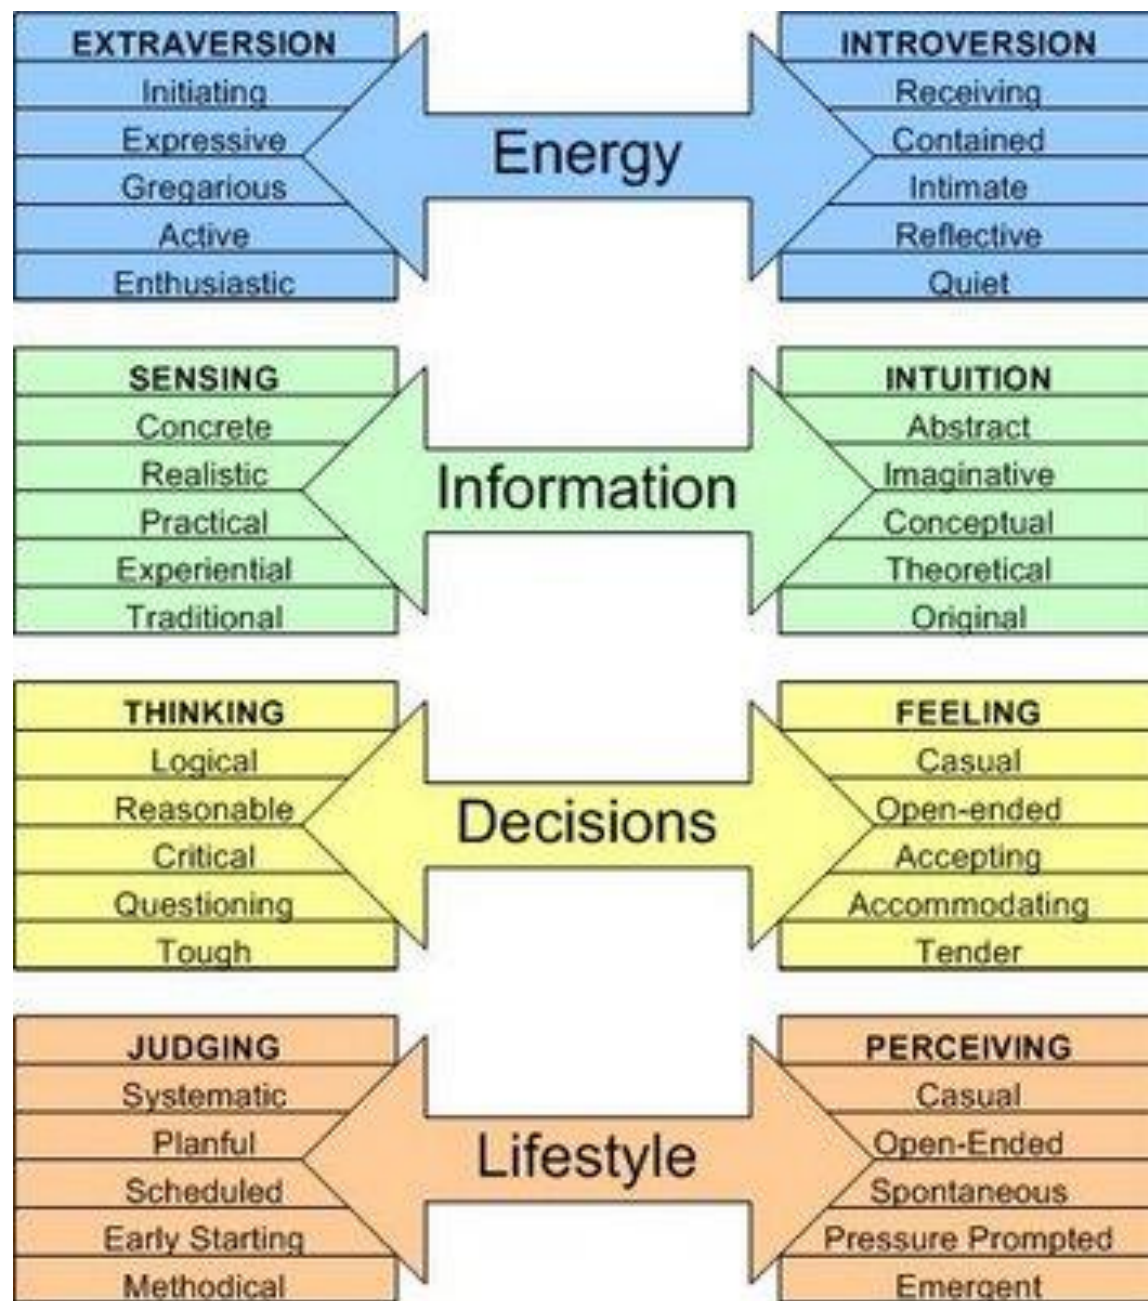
EXTRAVERSION
Initiating
Expressive
Gregarious
Active
Enthusiastic

Energy

INTROVERSION
Receiving
Contained
Intimate
Reflective
Quiet

SENSING
Concrete
Realistic
Practical
Experiential
Traditional

Information

INTUITION
Abstract
Imaginative
Conceptual
Theoretical
Original

THINKING
Logical
Reasonable
Critical
Questioning
Tough

Decisions

FEELING
Casual
Open-ended
Accepting
Accommodating
Tender

JUDGING
Systematic
Planful
Scheduled
Early Starting
Methodical

Lifestyle

PERCEIVING
Casual
Open-Ended
Spontaneous
Pressure Prompted
Emergent